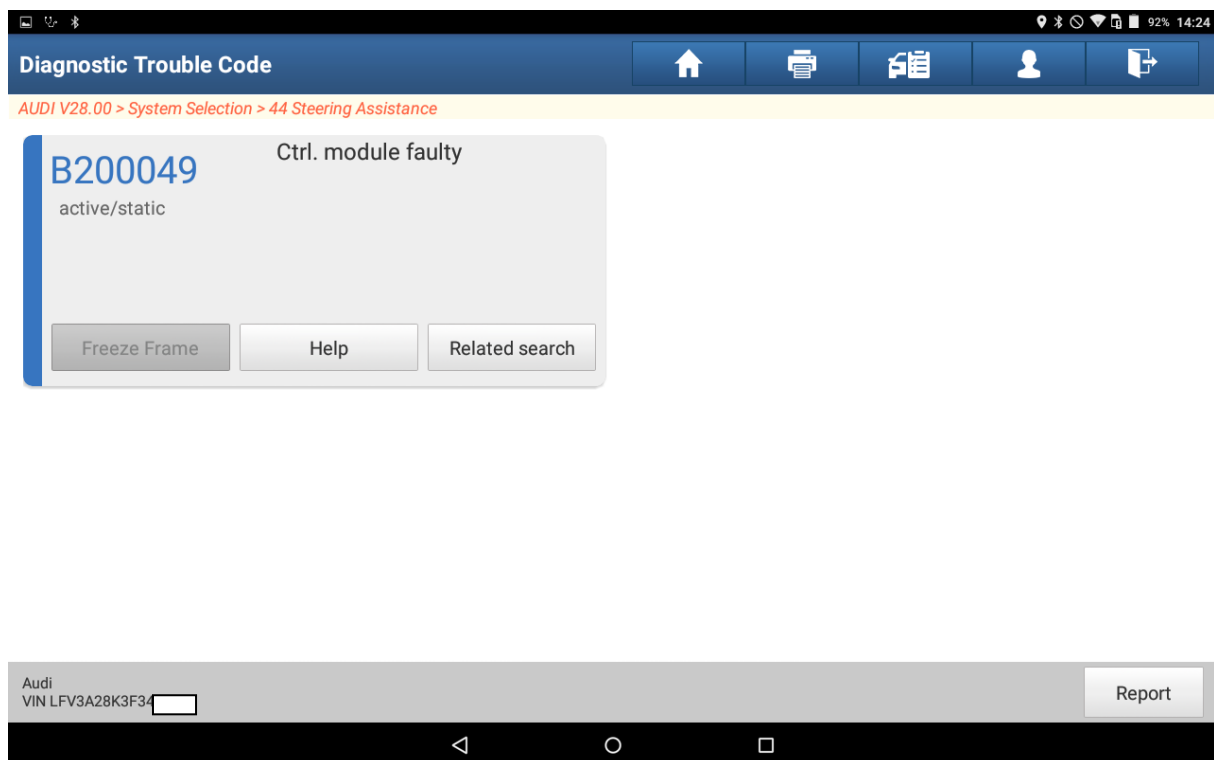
92% 14:24

Diagnostic Trouble Code

AUDI V28.00 > System Selection > 44 Steering Assistance

B200049
active/static

Ctrl. module faulty

Freeze Frame
Help
Related search

Audi
VIN LFV3A28K3F34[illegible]

Report